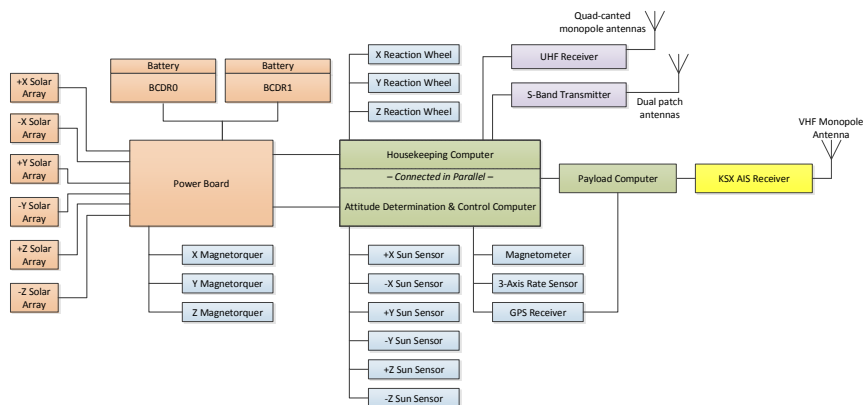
Quad-canted monopole antennas

Battery
BCDR0

Battery
BCDR1

X Reaction Wheel
Y Reaction Wheel
Z Reaction Wheel

UHF Receiver
S-Band Transmitter

Dual patch antennas

VHF Monopole Antenna

+X Solar Array
-X Solar Array
+Y Solar Array
-Y Solar Array
+Z Solar Array
-Z Solar Array

Power Board

Housekeeping Computer
– Connected in Parallel –
Attitude Determination & Control Computer

Payload Computer
KSX AIS Receiver

X Magnetorquer
Y Magnetorquer
Z Magnetorquer

+X Sun Sensor
-X Sun Sensor
+Y Sun Sensor
-Y Sun Sensor
+Z Sun Sensor
-Z Sun Sensor

Magnetometer
3-Axis Rate Sensor
GPS Receiver